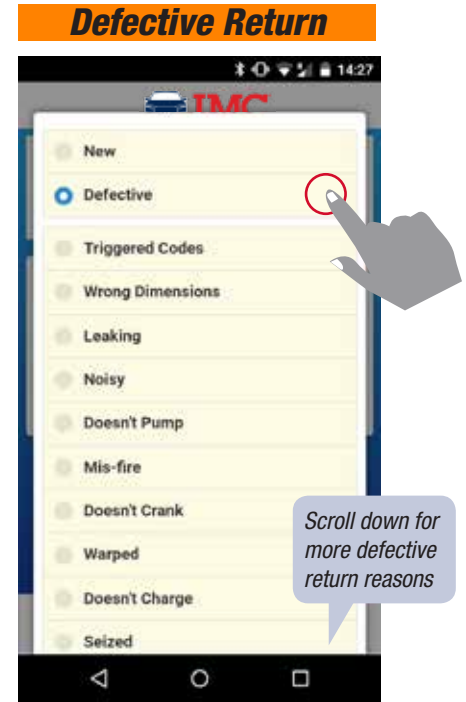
Defective Return

14:27

IMC

New

Defective

Triggered Codes

Wrong Dimensions

Leaking

Noisy

Doesn't Pump

Mis-fire

Doesn't Crank

Warped

Doesn't Charge

Seized

Scroll down for more defective return reasons